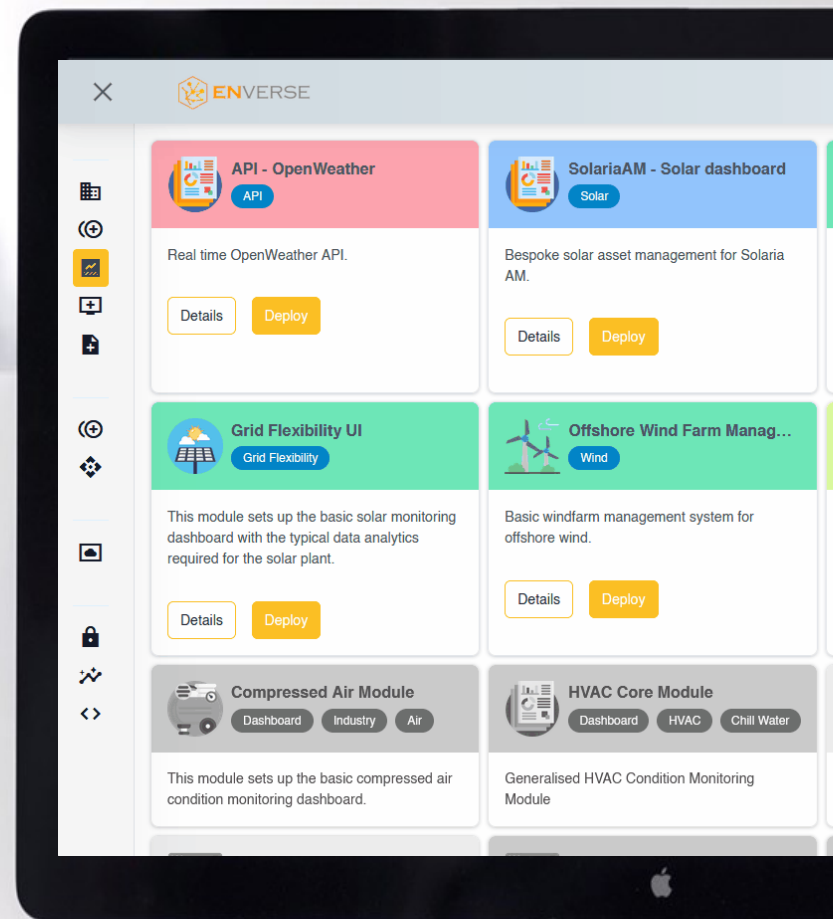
ENVERSE

API - OpenWeather
API
Real time OpenWeather API.
Details Deploy

SolariaAM - Solar dashboard
Solar
Bespoke solar asset management for Solaria AM.
Details Deploy

Grid Flexibility UI
Grid Flexibility
This module sets up the basic solar monitoring dashboard with the typical data analytics required for the solar plant.
Details Deploy

Offshore Wind Farm Manag...
Wind
Basic windfarm management system for offshore wind.
Details Deploy

Compressed Air Module
Dashboard Industry Air
This module sets up the basic compressed air condition monitoring dashboard.

HVAC Core Module
Dashboard HVAC Chill Water
Generalised HVAC Condition Monitoring Module